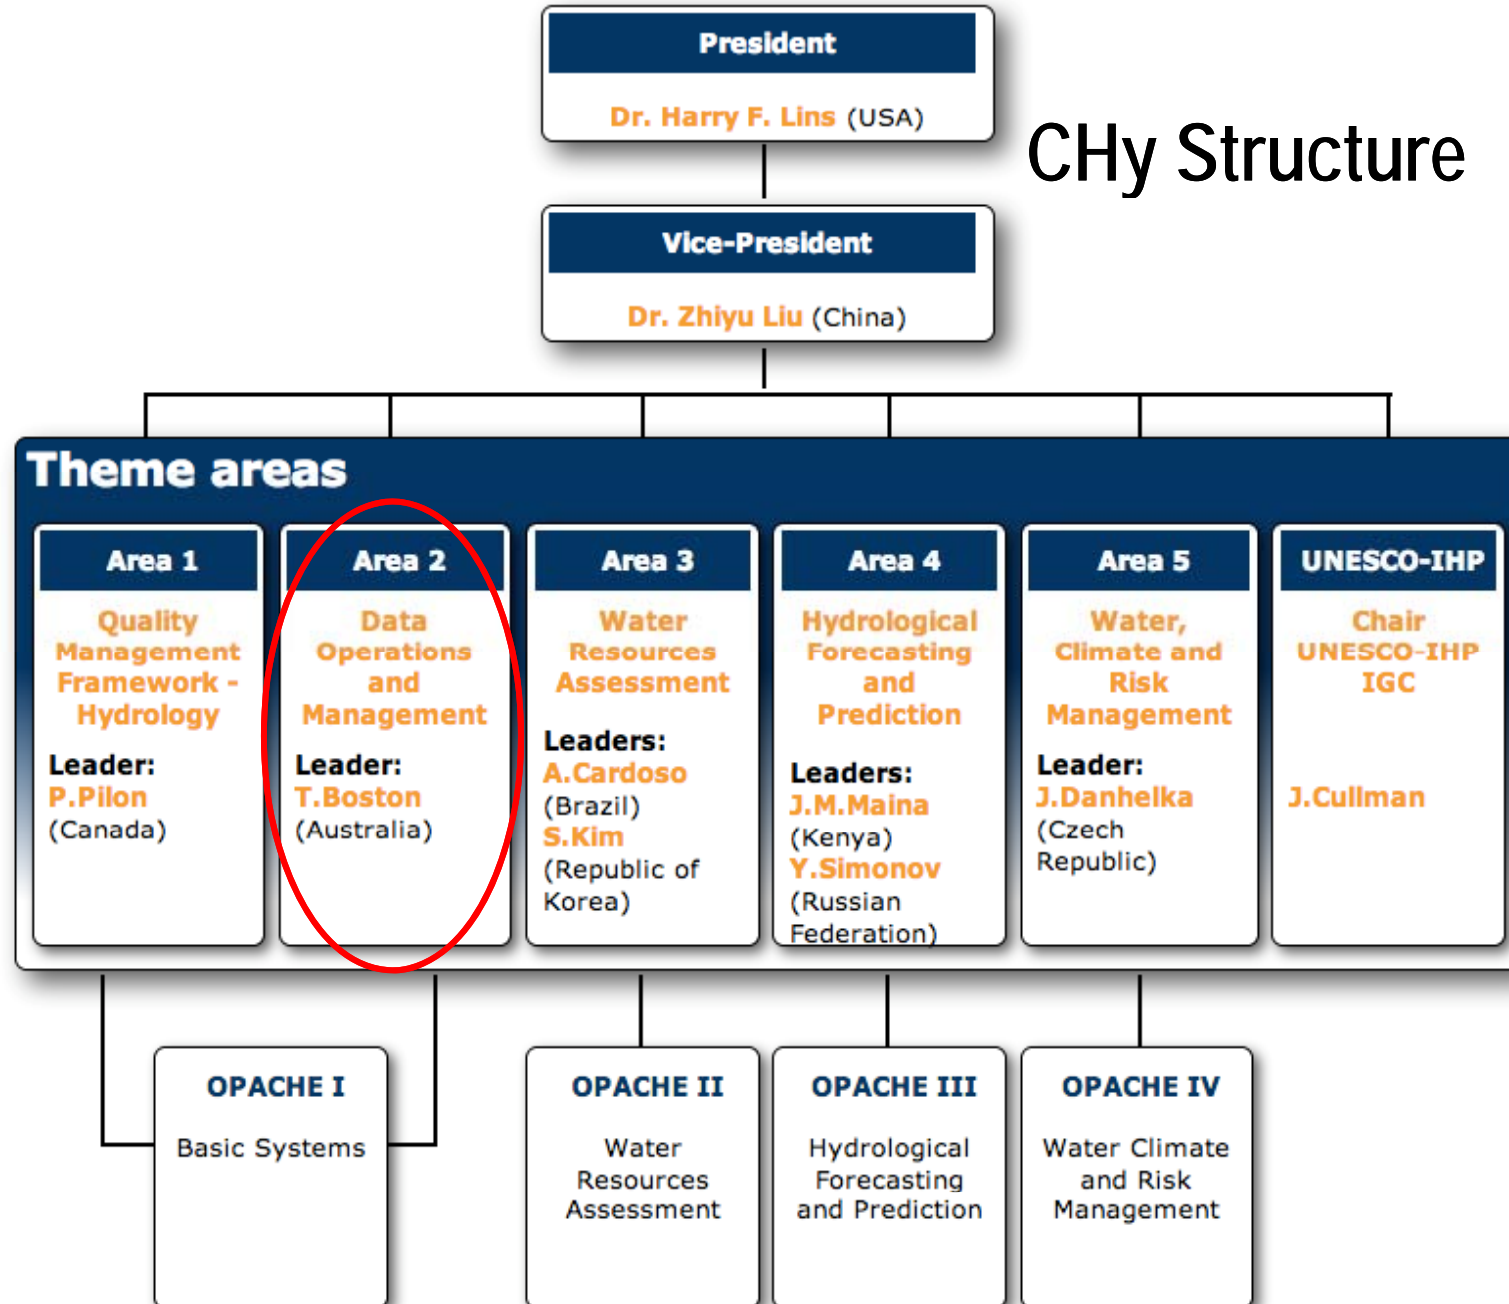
President

Dr. Harry F. Lins (USA)

CHy Structure

Vice-President

Dr. Zhiyu Liu (China)

Theme areas

Area 1

Quality Management Framework - Hydrology

Leader:
P.Pilon
(Canada)

Area 2

Data Operations and Management

Leader:
T.Boston
(Australia)

Area 3

Water Resources Assessment

Leaders:
A.Cardoso
(Brazil)
S.Kim
(Republic of Korea)

Area 4

Hydrological Forecasting and Prediction

Leaders:
J.M.Maina
(Kenya)
Y.Simonov
(Russian Federation)

Area 5

Water, Climate and Risk Management

Leader:
J.Danhelka
(Czech Republic)

UNESCO-IHP

Chair UNESCO-IHP IGC

J.Cullman

OPACHE I

Basic Systems

OPACHE II

Water Resources Assessment

OPACHE III

Hydrological Forecasting and Prediction

OPACHE IV

Water Climate and Risk Management